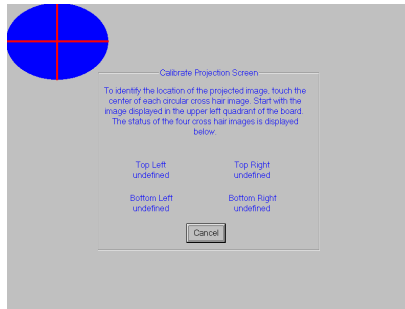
Calibrate Projection Screen

To identify the location of the projected image, touch the center of each circular cross hair image. Start with the image displayed in the upper left quadrant of the board. The status of the four cross hair images is displayed below.

| Top Left undefined | Top Right undefined |
|---|---|
| Bottom Left undefined | Bottom Right undefined |

Cancel